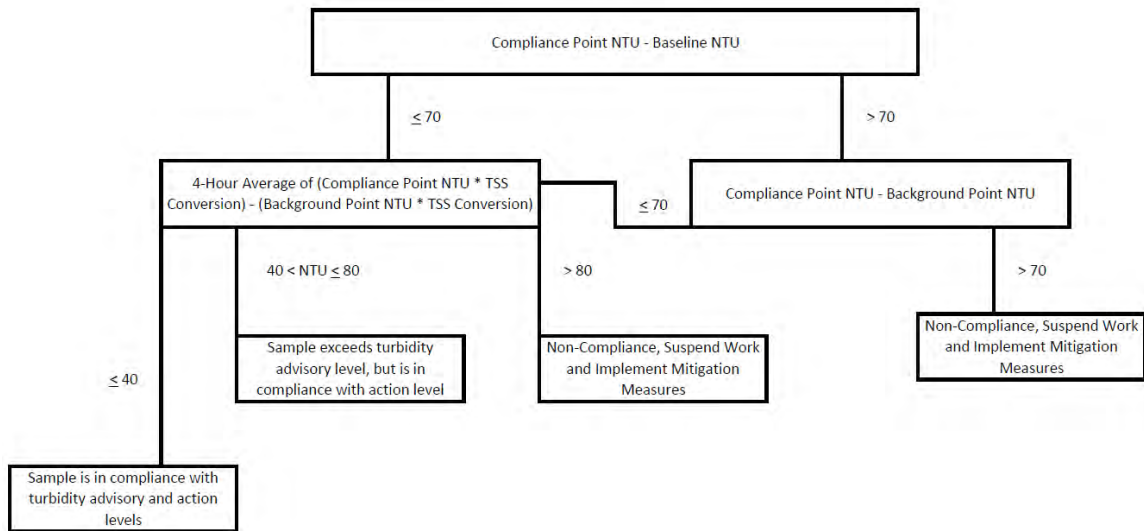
Compliance Point NTU - Baseline NTU

≤ 70

> 70

4-Hour Average of (Compliance Point NTU * TSS Conversion) - (Background Point NTU * TSS Conversion)

≤ 70

Compliance Point NTU - Background Point NTU

40 < NTU ≤ 80

> 80

> 70

Sample exceeds turbidity advisory level, but is in compliance with action level

Non-Compliance, Suspend Work and Implement Mitigation Measures

Non-Compliance, Suspend Work and Implement Mitigation Measures

≤ 40

Sample is in compliance with turbidity advisory and action levels